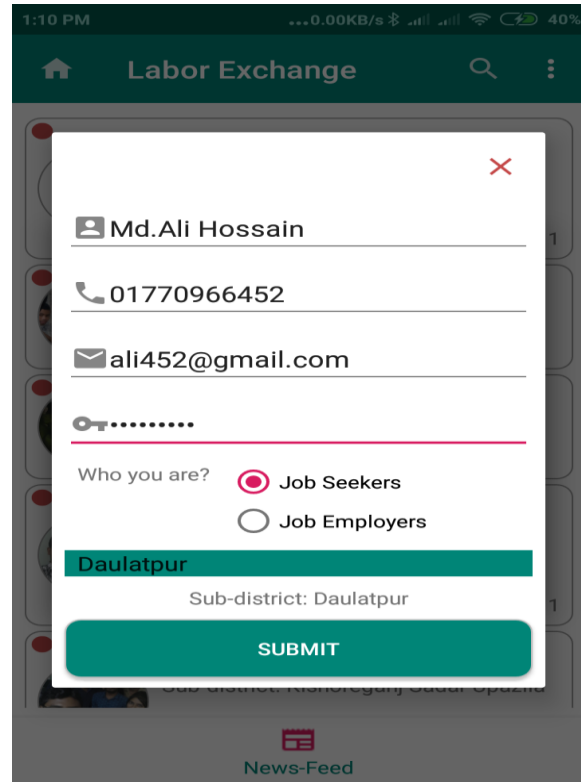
1:10 PM ...0.00KB/s 40%

Labor Exchange

×

Md.Ali Hossain

01770966452

ali452@gmail.com

••••••••••

Who you are?

Job Seekers

Job Employers

Daulatpur

Sub-district: Daulatpur

SUBMIT

Sub-district: Kishoreganj Sadar Upazila

News-Feed